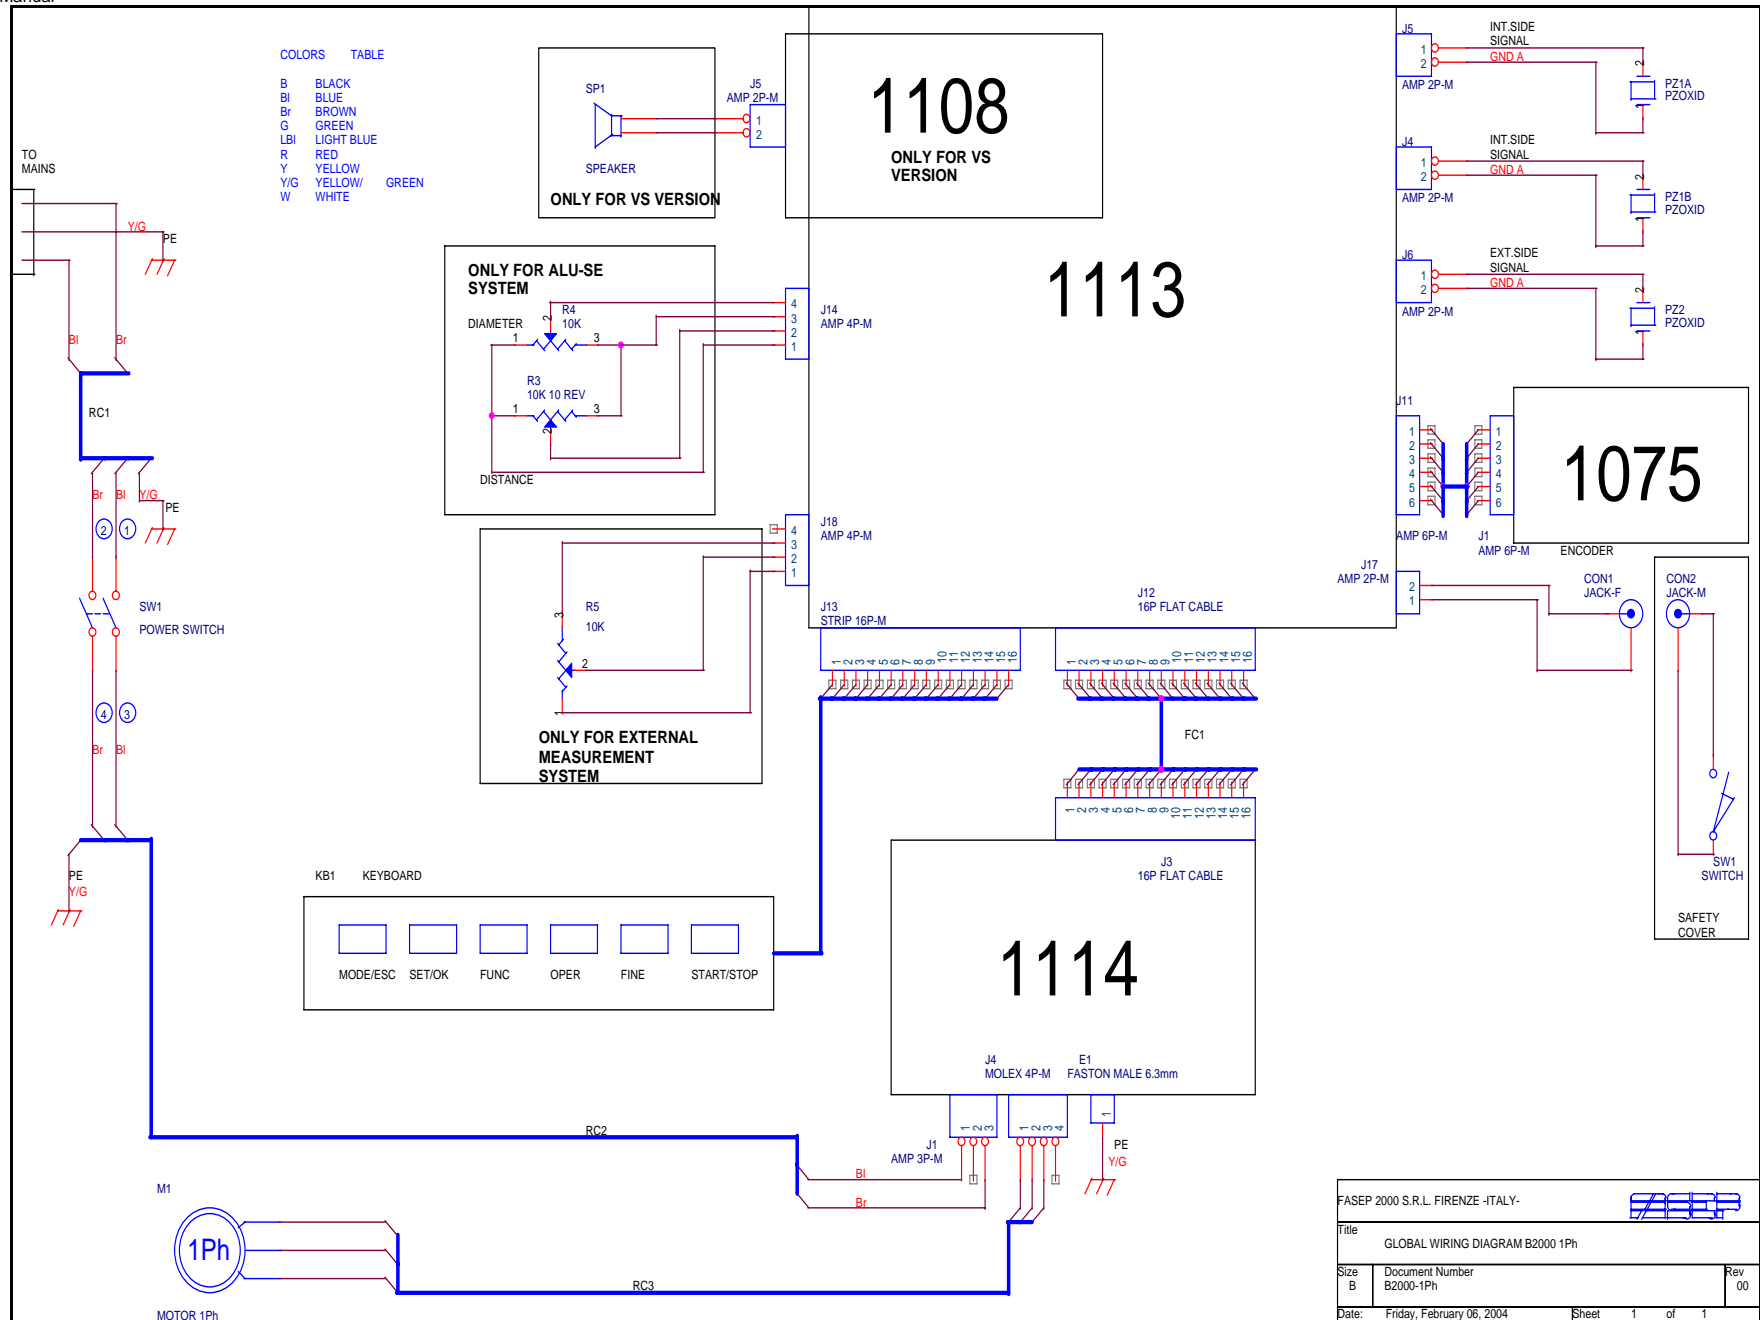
COLORS TABLE

B BLACK
Bl BLUE
Br BROWN
G GREEN
LBl LIGHT BLUE
R RED
Y YELLOW
Y/G YELLOW/ GREEN
W WHITE

TO MAINS

Y/G
PE
Bl
Br
RC1
Br Bl Y/G
PE
2 1
SW1
POWER SWITCH
4 3
Br Bl
PE
Y/G

SP1
SPEAKER
ONLY FOR VS VERSION
J5
AMP 2P-M
1
2

1108
ONLY FOR VS VERSION

1113

ONLY FOR ALU-SE SYSTEM
DIAMETER
R4
10K
1 2 3
R3
10K 10 REV
1 2 3
DISTANCE
4 3 2 1
J14
AMP 4P-M

4 3 2 1
J18
AMP 4P-M
R5
10K
3 2 1
ONLY FOR EXTERNAL MEASUREMENT SYSTEM

J13
STRIP 16P-M
1 2 3 4 5 6 7 8 9 10 11 12 13 14 15 16
J12
16P FLAT CABLE
1 2 3 4 5 6 7 8 9 10 11 12 13 14 15 16
FC1
1 2 3 4 5 6 7 8 9 10 11 12 13 14 15 16

J5
1 2
AMP 2P-M
INT.SIDE SIGNAL
GND A
PZ1A
PZOXID
J4
1 2
AMP 2P-M
INT.SIDE SIGNAL
GND A
PZ1B
PZOXID
J6
1 2
AMP 2P-M
EXT.SIDE SIGNAL
GND A
PZ2
PZOXID

J11
1 2 3 4 5 6
AMP 6P-M
1 2 3 4 5 6
J1
AMP 6P-M
1075
ENCODER

J17
AMP 2P-M
2 1
CON1
JACK-F
CON2
JACK-M
SW1
SWITCH
SAFETY COVER

KB1 KEYBOARD
MODE/ESC SET/OK FUNC OPER FINE START/STOP

J3
16P FLAT CABLE
1114
J4
MOLEX 4P-M
E1
FASTON MALE 6.3mm
1 2 3
1 2 3 4
1
J1
AMP 3P-M
PE
Y/G
RC2
Bl
Br
M1
1Ph
MOTOR 1Ph
RC3

FASEP 2000 S.R.L. FIRENZE -ITALY-
FASEP
Title
GLOBAL WIRING DIAGRAM B2000 1Ph
Size
B
Document Number
B2000-1Ph
Rev
00
Date: Friday, February 06, 2004
Sheet 1 of 1